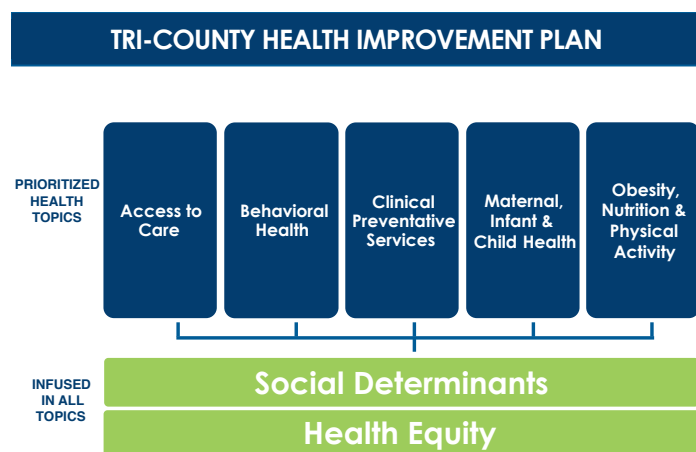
TRI-COUNTY HEALTH IMPROVEMENT PLAN

PRIORITIZED HEALTH TOPICS

Access to Care

Behavioral Health

Clinical Preventative Services

Maternal, Infant & Child Health

Obesity, Nutrition & Physical Activity

INFUSED IN ALL TOPICS

Social Determinants

Health Equity